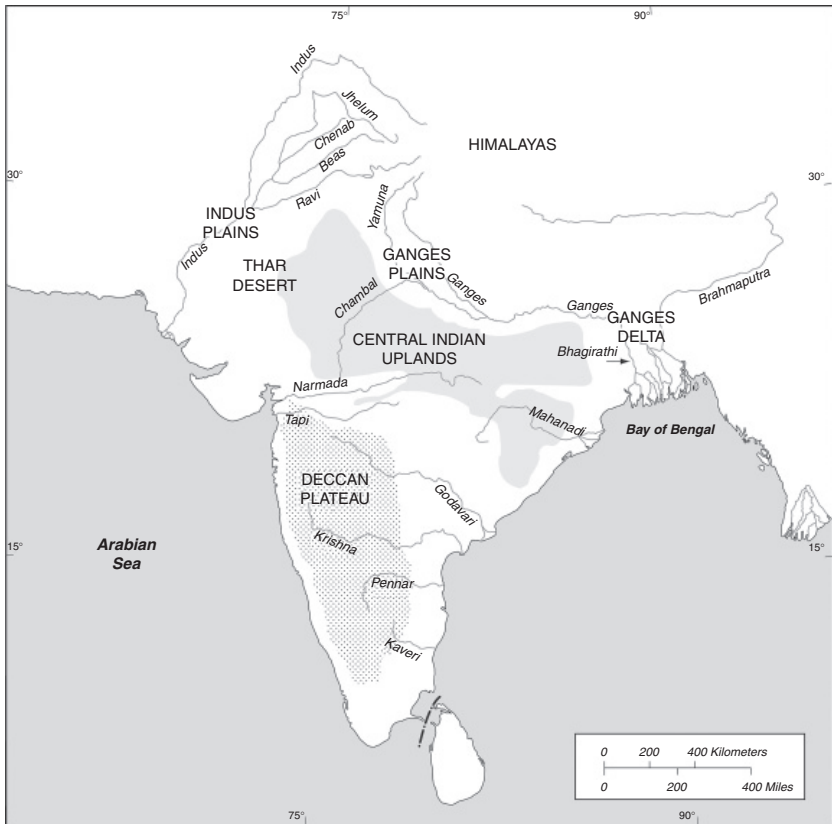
75°
90°
Indus
Jhelum
Chenab
Beas
HIMALAYAS
30°
30°
Ravi
INDUS PLAINS
Yamuna
Indus
THAR DESERT
GANGES PLAINS
Ganges
Chambal
Ganges
GANGES DELTA
Brahmaputra
CENTRAL INDIAN UPLANDS
Bhagirathi
Narmada
Tapi
Mahanadi
Bay of Bengal
DECCAN PLATEAU
Godavari
Arabian Sea
15°
15°
Krishna
Pennar
Kaveri
0
200
400 Kilometers
0
200
400 Miles
75°
90°